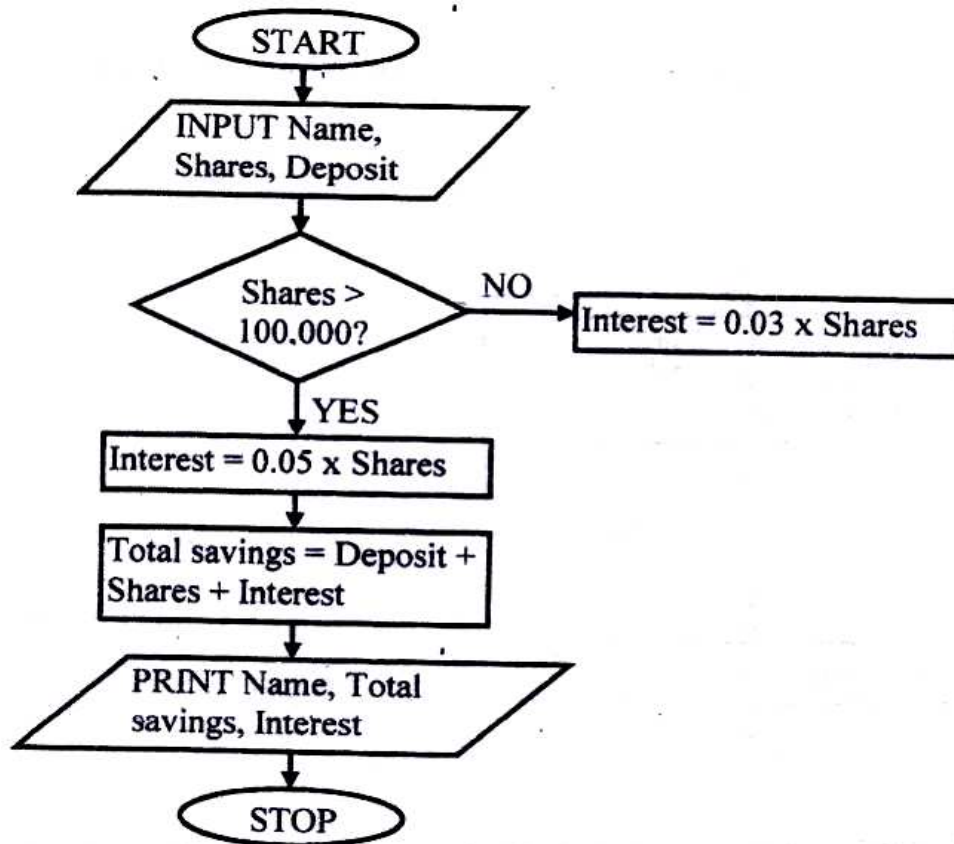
START

INPUT Name, Shares, Deposit

Shares > 100,000?

NO

Interest = 0.03 x Shares

YES

Interest = 0.05 x Shares

Total savings = Deposit + Shares + Interest

PRINT Name, Total savings, Interest

STOP